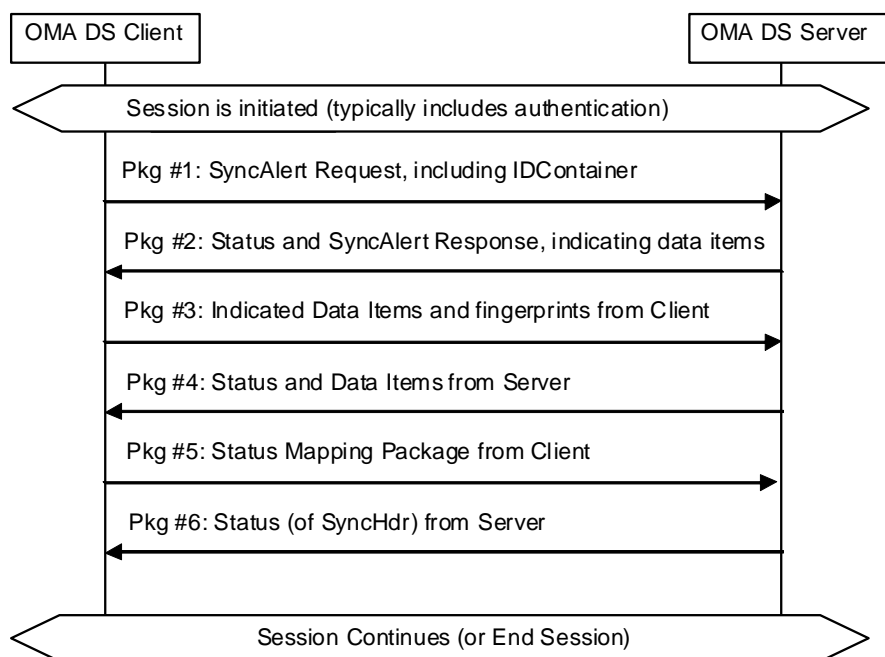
OMA DS Client

OMA DS Server

Session is initiated (typically includes authentication)

Pkg #1: SyncAlert Request, including IDContainer

Pkg #2: Status and SyncAlert Response, indicating data items

Pkg #3: Indicated Data Items and fingerprints from Client

Pkg #4: Status and Data Items from Server

Pkg #5: Status Mapping Package from Client

Pkg #6: Status (of SyncHdr) from Server

Session Continues (or End Session)